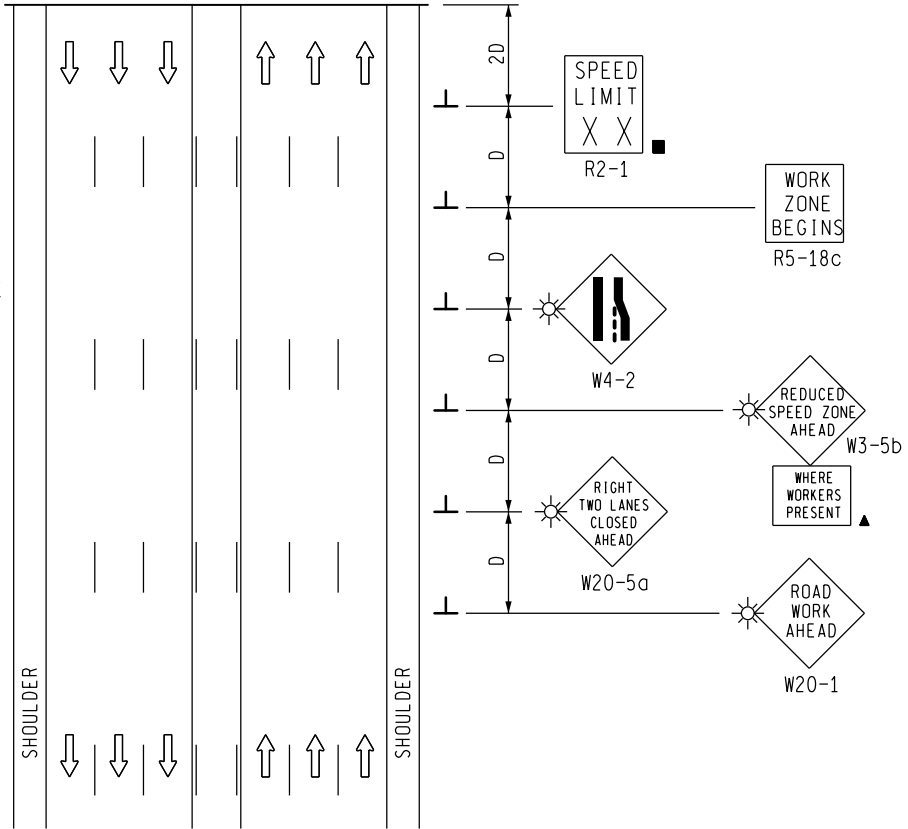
2D

SPEED LIMIT X X

R2-1

D

WORK ZONE BEGINS

R5-18c

D

W4-2

D

REDUCED SPEED ZONE AHEAD

W3-5b

WHERE WORKERS PRESENT

D

RIGHT TWO LANES CLOSED AHEAD

W20-5a

D

ROAD WORK AHEAD

W20-1

SHOULDER

SHOULDER